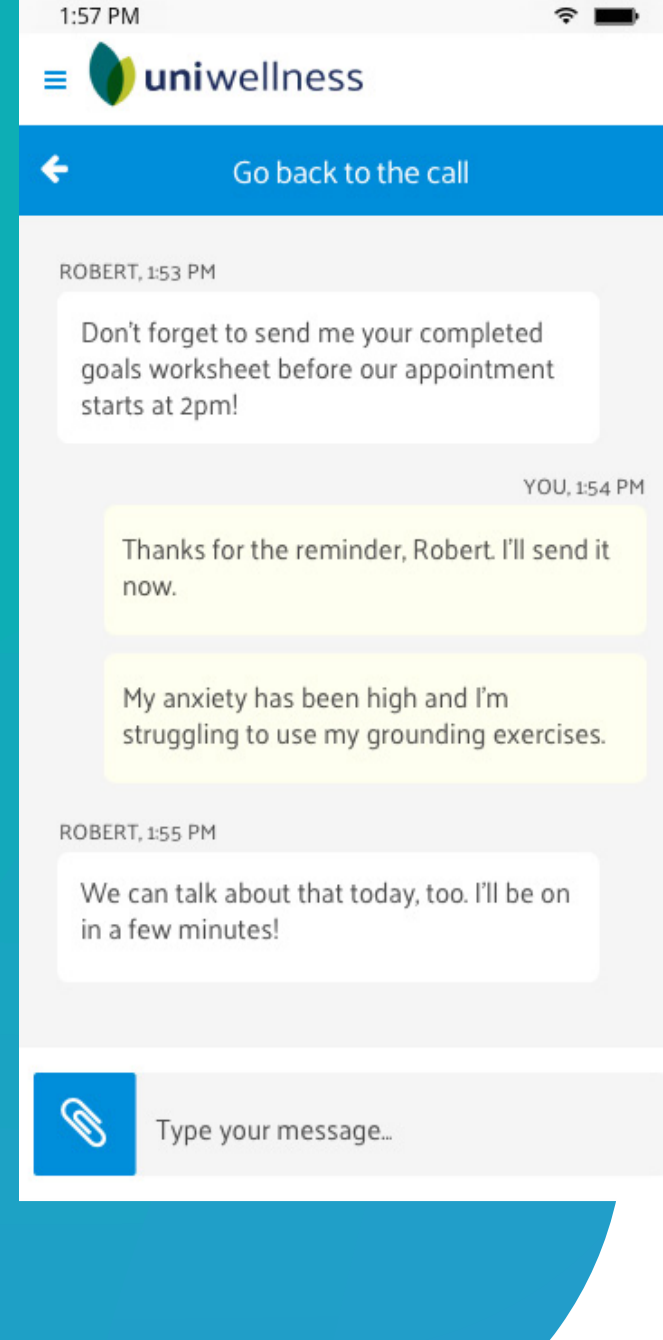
1:57 PM

uniwellness

Go back to the call

ROBERT, 1:53 PM

Don't forget to send me your completed goals worksheet before our appointment starts at 2pm!

YOU, 1:54 PM

Thanks for the reminder, Robert. I'll send it now.

My anxiety has been high and I'm struggling to use my grounding exercises.

ROBERT, 1:55 PM

We can talk about that today, too. I'll be on in a few minutes!

Type your message...